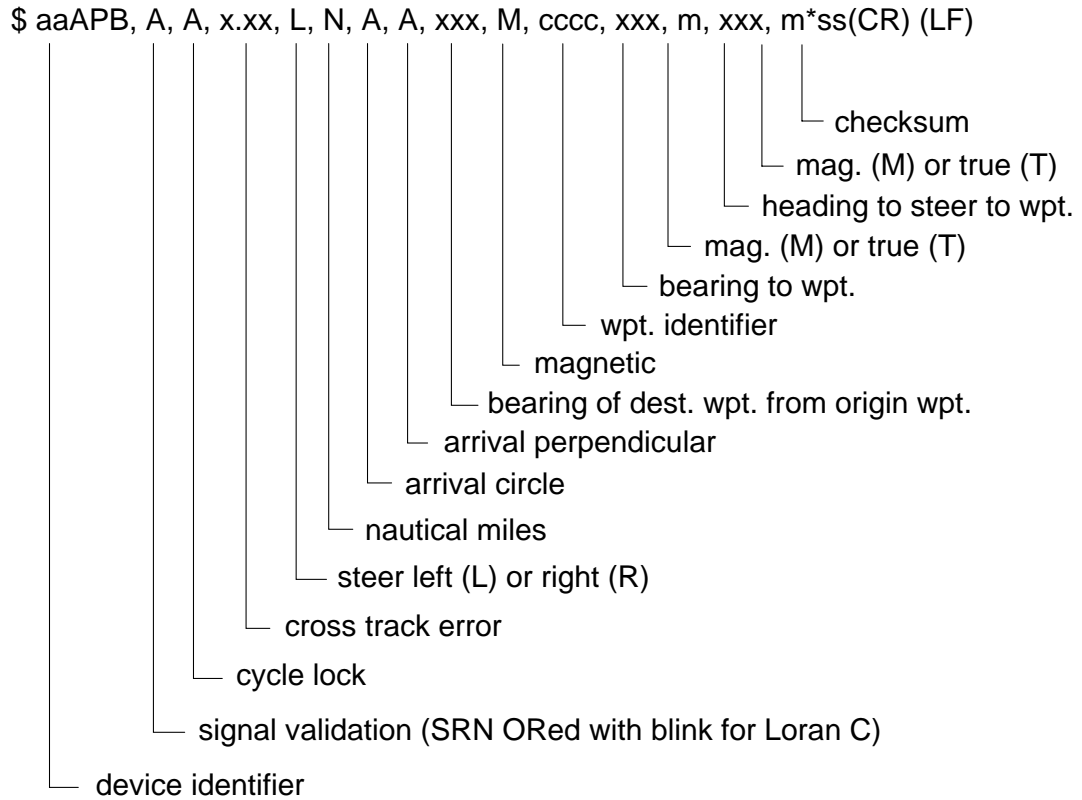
$ aaAPB, A, A, x.xx, L, N, A, A, xxx, M, cccc, xxx, m, xxx, m*ss(CR) (LF)

checksum

mag. (M) or true (T)

heading to steer to wpt.

mag. (M) or true (T)

bearing to wpt.

wpt. identifier

magnetic

bearing of dest. wpt. from origin wpt.

arrival perpendicular

arrival circle

nautical miles

steer left (L) or right (R)

cross track error

cycle lock

signal validation (SRN ORed with blink for Loran C)

device identifier